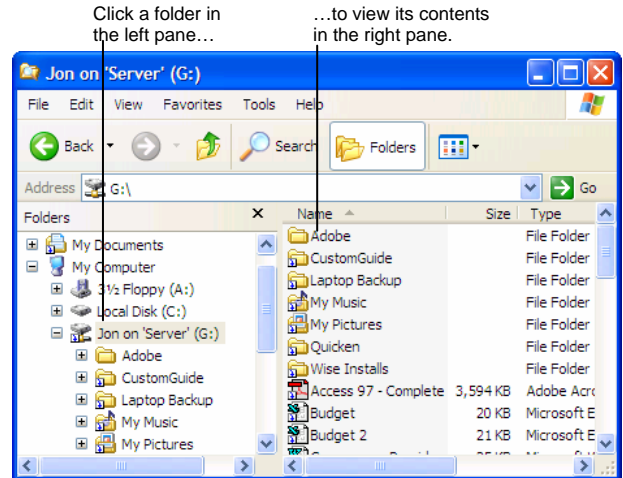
Click a folder in the left pane…

…to view its contents in the right pane.

Jon on 'Server' (G:)

File Edit View Favorites Tools Help

Back Search Folders

Address G:\ Go

Folders ×

My Documents
My Computer
3½ Floppy (A:)
Local Disk (C:)
Jon on 'Server' (G:)
Adobe
CustomGuide
Laptop Backup
My Music
My Pictures

| Name | Size | Type |
|---|---|---|
| Adobe | | File Folder |
| CustomGuide | | File Folder |
| Laptop Backup | | File Folder |
| My Music | | File Folder |
| My Pictures | | File Folder |
| Quicken | | File Folder |
| Wise Installs | | File Folder |
| Access 97 - Complete | 3,594 KB | Adobe Acro |
| Budget | 20 KB | Microsoft E |
| Budget 2 | 21 KB | Microsoft E |